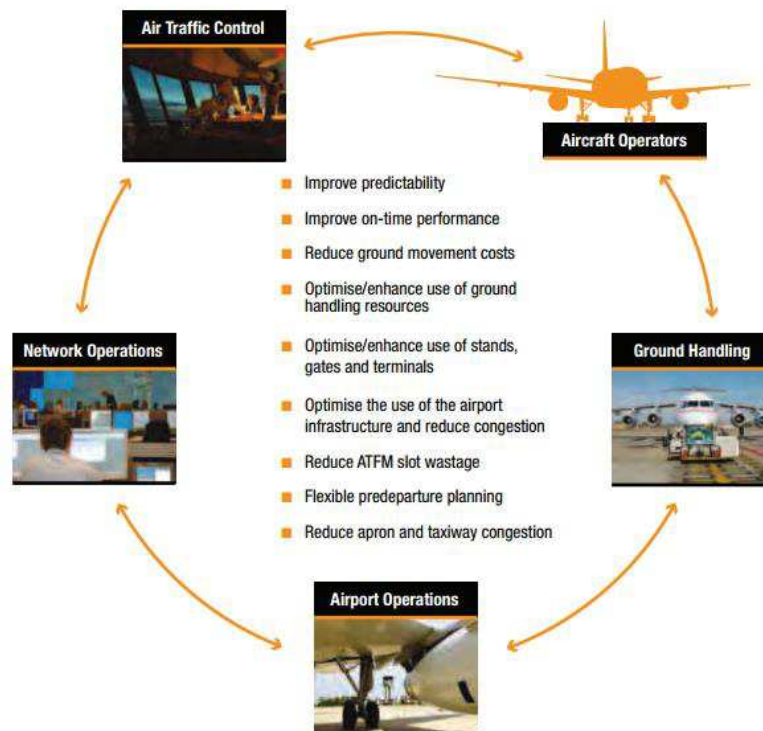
Air Traffic Control

Aircraft Operators

- Improve predictability
- Improve on-time performance
- Reduce ground movement costs
- Optimise/enhance use of ground handling resources
- Optimise/enhance use of stands, gates and terminals
- Optimise the use of the airport infrastructure and reduce congestion
- Reduce ATFM slot wastage
- Flexible predeparture planning
- Reduce apron and taxiway congestion

Network Operations

Ground Handling

Airport Operations